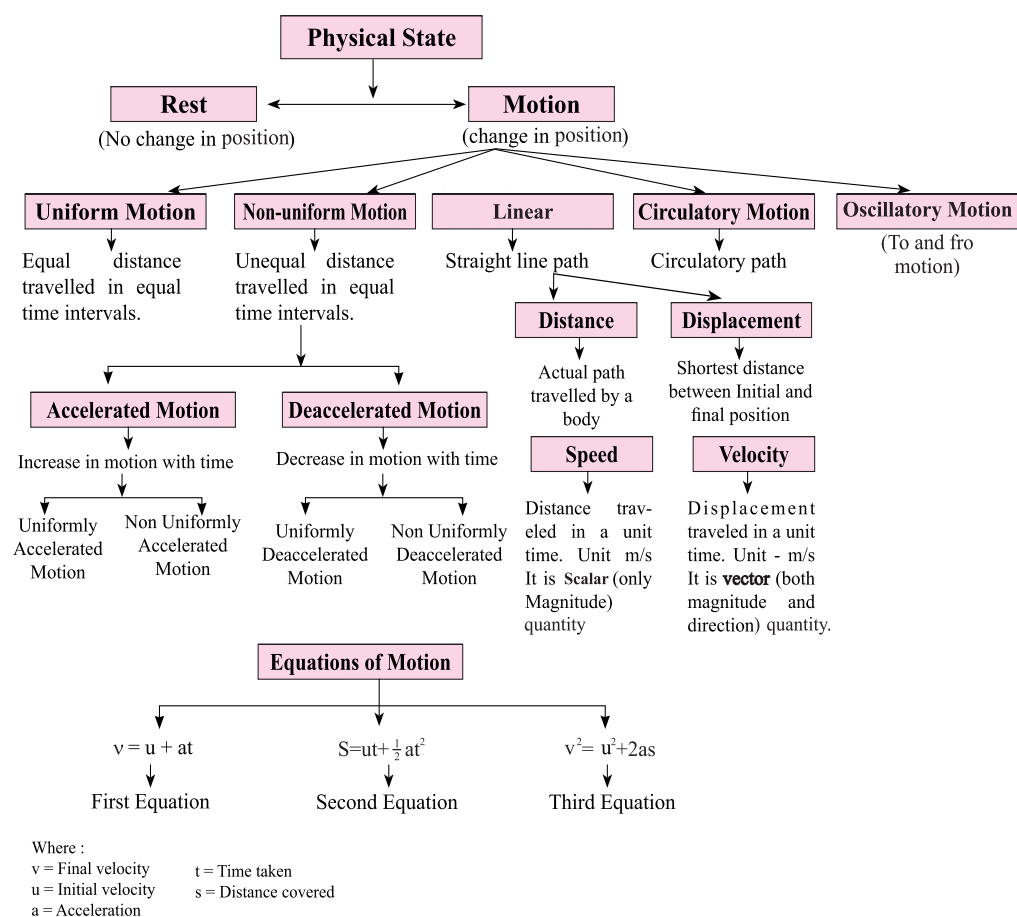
Physical State

Rest
(No change in position)

Motion
(change in position)

Uniform Motion
Equal distance travelled in equal time intervals.

Non-uniform Motion
Unequal distance travelled in equal time intervals.

Linear
Straight line path

Circulatory Motion
Circulatory path

Oscillatory Motion
(To and fro motion)

Distance
Actual path travelled by a body

Displacement
Shortest distance between Initial and final position

Accelerated Motion
Increase in motion with time

Uniformly Accelerated Motion

Non Uniformly Accelerated Motion

Deaccelerated Motion
Decrease in motion with time

Uniformly Deaccelerated Motion

Non Uniformly Deaccelerated Motion

Speed
Distance traveled in a unit time. Unit m/s It is Scalar (only Magnitude) quantity

Velocity
Displacement traveled in a unit time. Unit - m/s It is vector (both magnitude and direction) quantity.

Equations of Motion

$v = u + at$
First Equation

$S=ut+\frac{1}{2}at^2$
Second Equation

$v^2= u^2+2as$
Third Equation

Where :
v = Final velocity
u = Initial velocity
a = Acceleration
t = Time taken
s = Distance covered